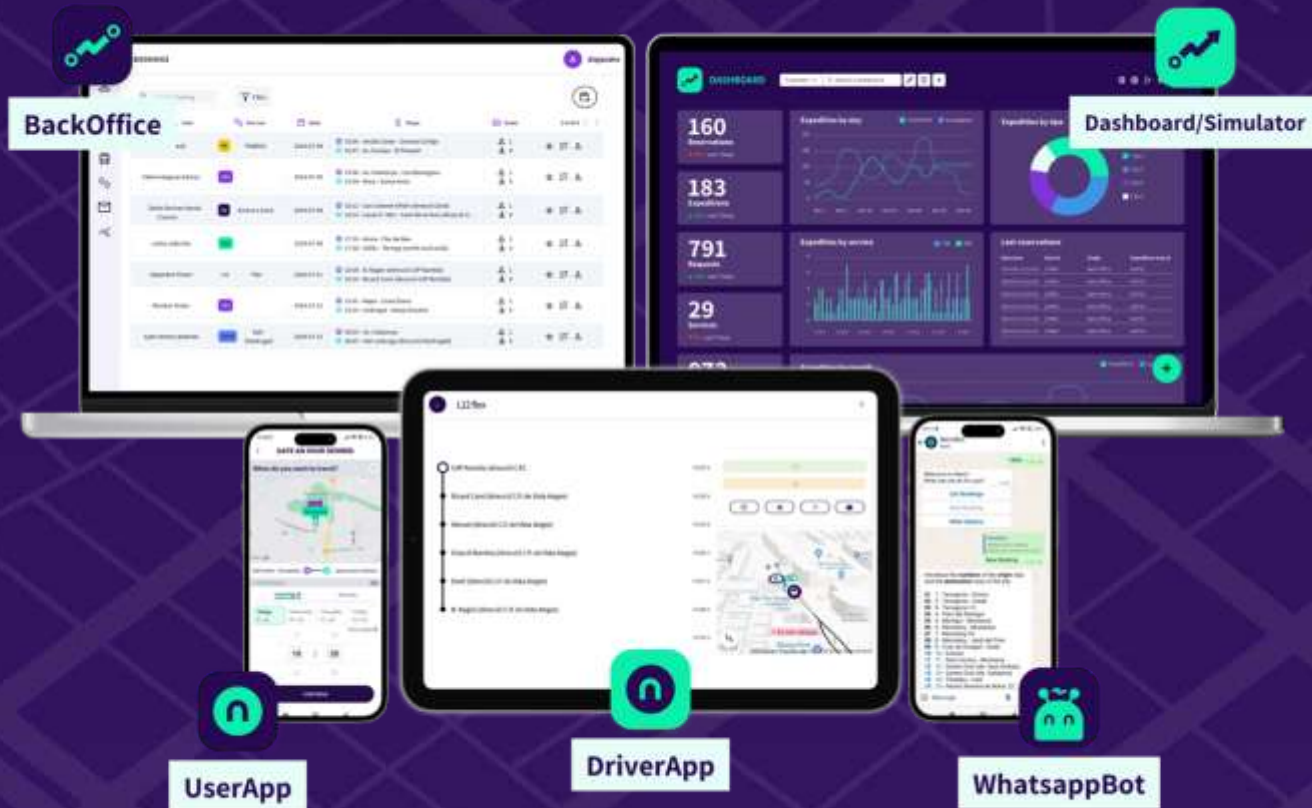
BackOffice

Dashboard/Simulator

DASHBOARD

160
Reservations

183
Expeditions

791
Requests

29
Services

Expeditions by day

Expeditions by service

Last reservations

L12 flex

DATE AN HOUR DESIRED

When do you want to travel?

18 : 28

UserApp

DriverApp

WhatsappBot